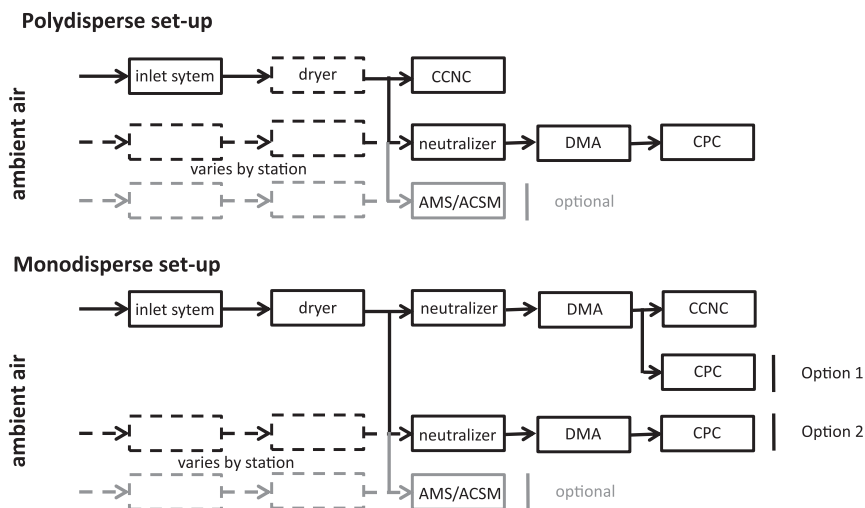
Polydisperse set-up

ambient air

inlet sytem

dryer

CCNC

neutralizer

DMA

CPC

varies by station

AMS/ACSM

optional

Monodisperse set-up

ambient air

inlet sytem

dryer

neutralizer

DMA

CCNC

CPC

Option 1

neutralizer

DMA

CPC

Option 2

varies by station

AMS/ACSM

optional